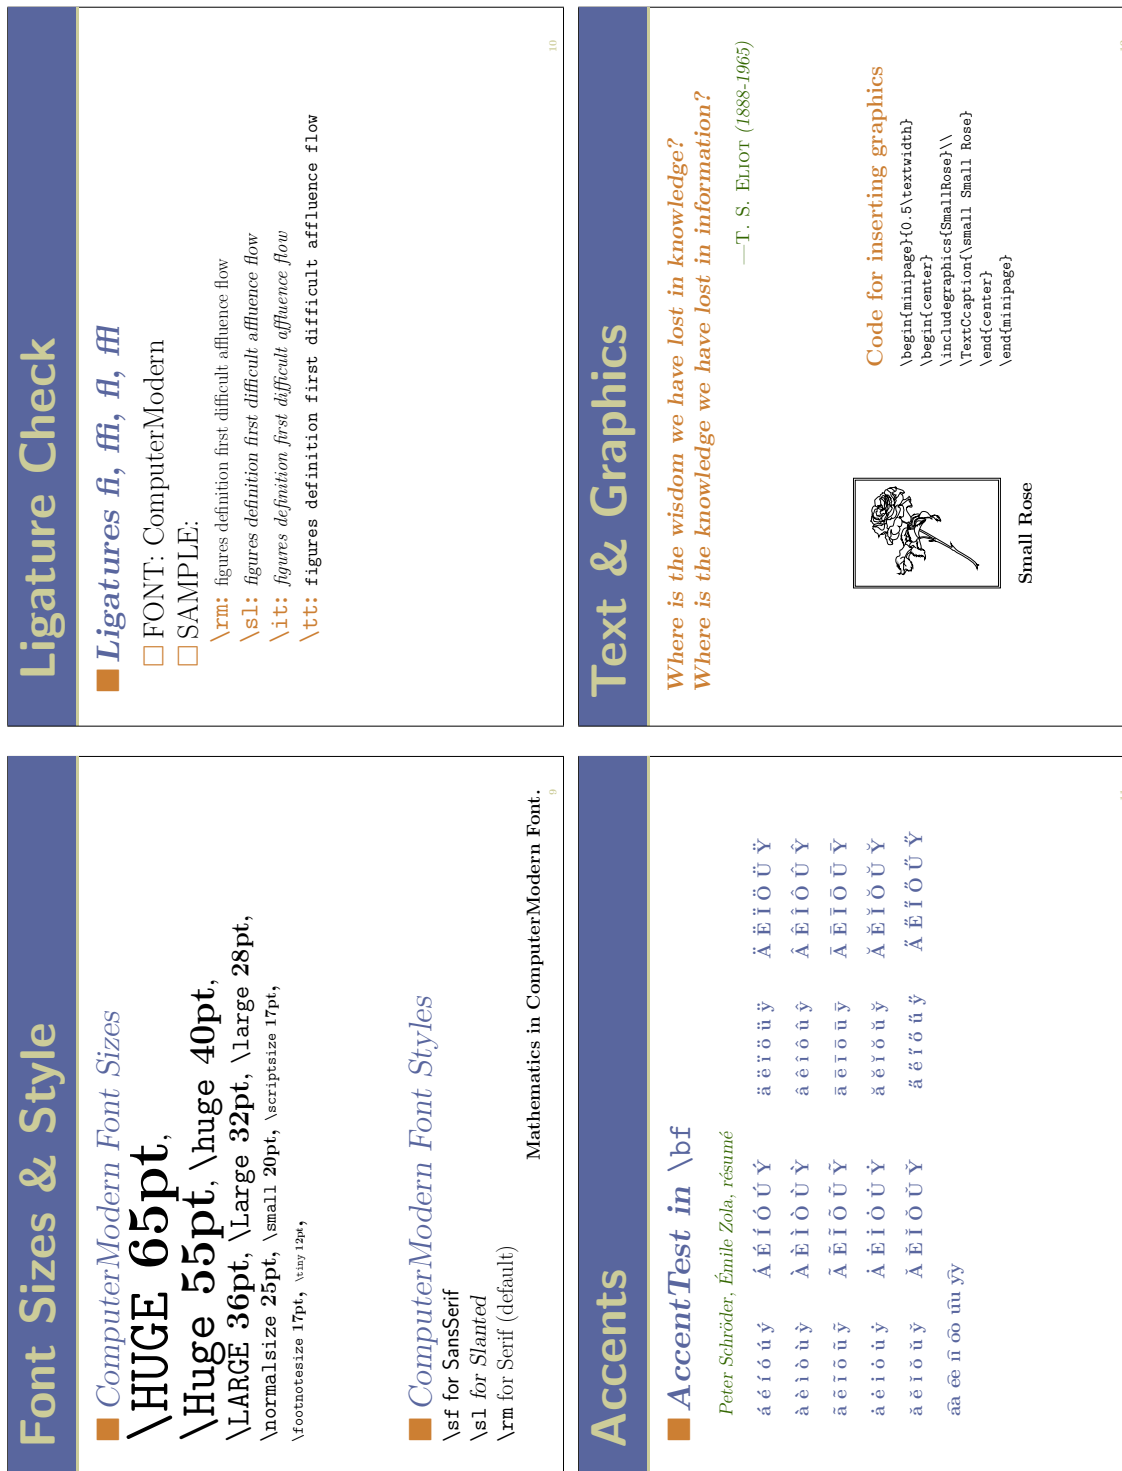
Font Sizes & Style

ComputerModern Font Sizes

\HUGE 65pt, \Huge 55pt, \huge 40pt, \LARGE 36pt, \Large 32pt, \large 28pt, \normalsize 25pt, \small 20pt, \scriptsize 17pt, \footnotesize 17pt, \tiny 12pt,

ComputerModern Font Styles

\sf for SansSerif
\sl for Slanted
\rm for Serif (default)

Mathematics in ComputerModern Font.

9

Ligature Check

Ligatures fi, ffi, fl, ffl

☐ FONT: ComputerModern
☐ SAMPLE:
\rm: figures definition first difficult affluence flow
\sl: figures definition first difficult affluence flow
\it: figures definition first difficult affluence flow
\tt: figures definition first difficult affluence flow

10

Accents

AccentTest in \bf

Peter Schröder, Émile Zola, résumé

á é í ó ú ý Á É Í Ó Ú Ý ä ë ï ö ü ÿ Ä Ë Ï Ö Ü Ÿ
à è ì ò ù ỳ À È Ì Ò Ù Ỳ â ê î ô û ŷ Â Ê Î Ô Û Ŷ
ã ẽ ĩ õ ũ ỹ Ã Ẽ Ĩ Õ Ũ Ỹ ā ē ī ō ū ȳ Ā Ē Ī Ō Ū Ȳ
ȧ ė i ȯ u ẏ Ȧ Ė İ Ȯ U Ẏ ă ĕ ĭ ŏ ŭ y̆ Ă Ĕ Ĭ Ŏ Ŭ Y̆
ǎ ě ǐ ǒ ǔ y̌ Ǎ Ě Ǐ Ǒ Ǔ Y̌ a̋ e̋ i̋ ő ű y̋ A̋ E̋ I̋ Ő Ű Y̋
åa œ ñ oo ůu ÿy

11

Text & Graphics

Where is the wisdom we have lost in knowledge?
Where is the knowledge we have lost in information?
—T. S. Eliot (1888-1965)

Small Rose

Code for inserting graphics
\begin{minipage}{0.5\textwidth}
\begin{center}
\includegraphics{SmallRose}\\
\TextCcaption{\small Small Rose}
\end{center}
\end{minipage}

12